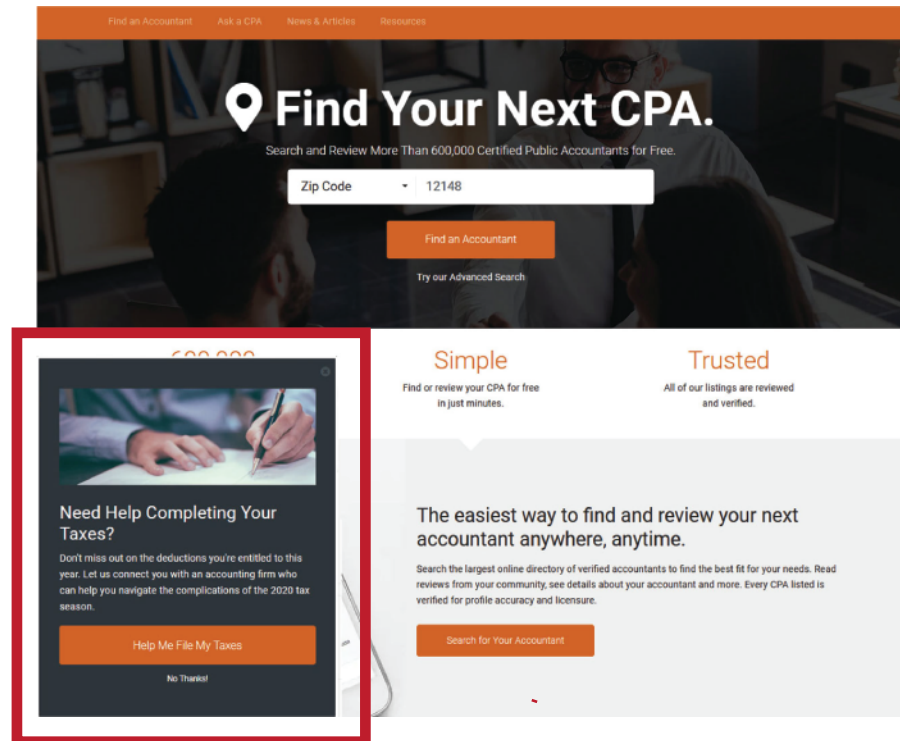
Find an Accountant Ask a CPA News & Articles Resources

Find Your Next CPA.

Search and Review More Than 600,000 Certified Public Accountants for Free.

Zip Code 12148

Find an Accountant

Try our Advanced Search

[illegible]

Need Help Completing Your Taxes?

Don't miss out on the deductions you're entitled to this year. Let us connect you with an accounting firm who can help you navigate the complications of the 2020 tax season.

Help Me File My Taxes

No Thanks!

Simple

Find or review your CPA for free in just minutes.

Trusted

All of our listings are reviewed and verified.

The easiest way to find and review your next accountant anywhere, anytime.

Search the largest online directory of verified accountants to find the best fit for your needs. Read reviews from your community, see details about your accountant and more. Every CPA listed is verified for profile accuracy and licensure.

Search for Your Accountant